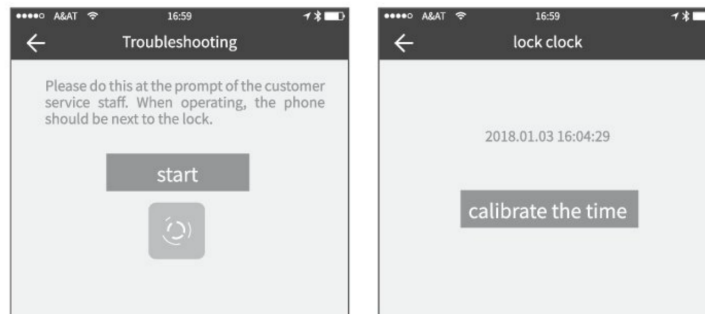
●●●●○ A&AT 16:59

Troubleshooting

Please do this at the prompt of the customer service staff. When operating, the phone should be next to the lock.

start

●●●●○ A&AT 16:59

lock clock

2018.01.03 16:04:29

calibrate the time